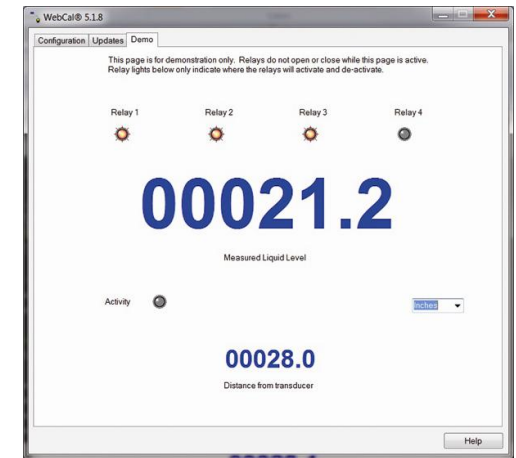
WebCal® 5.1.8

Configuration | Updates | Demo

This page is for demonstration only. Relays do not open or close while this page is active. Relay lights below only indicate where the relays will activate and de-activate.

Relay 1
Relay 2
Relay 3
Relay 4

00021.2

Measured Liquid Level

Activity

Inches

00028.0

Distance from transducer

Help